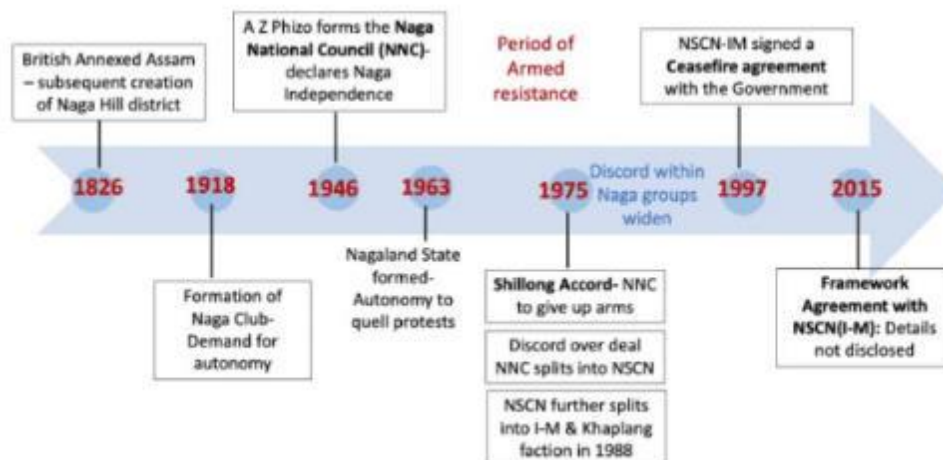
British Annexed Assam – subsequent creation of Naga Hill district

A Z Phizo forms the Naga National Council (NNC)- declares Naga Independence

Period of Armed resistance

NSCN-IM signed a Ceasefire agreement with the Government

1826

1918

1946

1963

1975

Discord within Naga groups widen

1997

2015

Formation of Naga Club- Demand for autonomy

Nagaland State formed- Autonomy to quell protests

Shillong Accord- NNC to give up arms

Discord over deal NNC splits into NSCN

NSCN further splits into I-M & Khaplang faction in 1988

Framework Agreement with NSCN(I-M): Details not disclosed